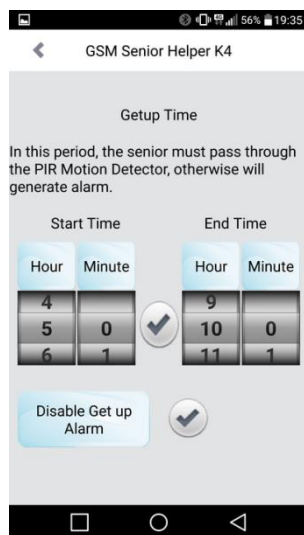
56% 19:35

GSM Senior Helper K4

Getup Time

In this period, the senior must pass through the PIR Motion Detector, otherwise will generate alarm.

Start Time

End Time

Hour

Minute

Hour

Minute

4
5
6

0
1

9
10
11

0
1

Disable Get up Alarm